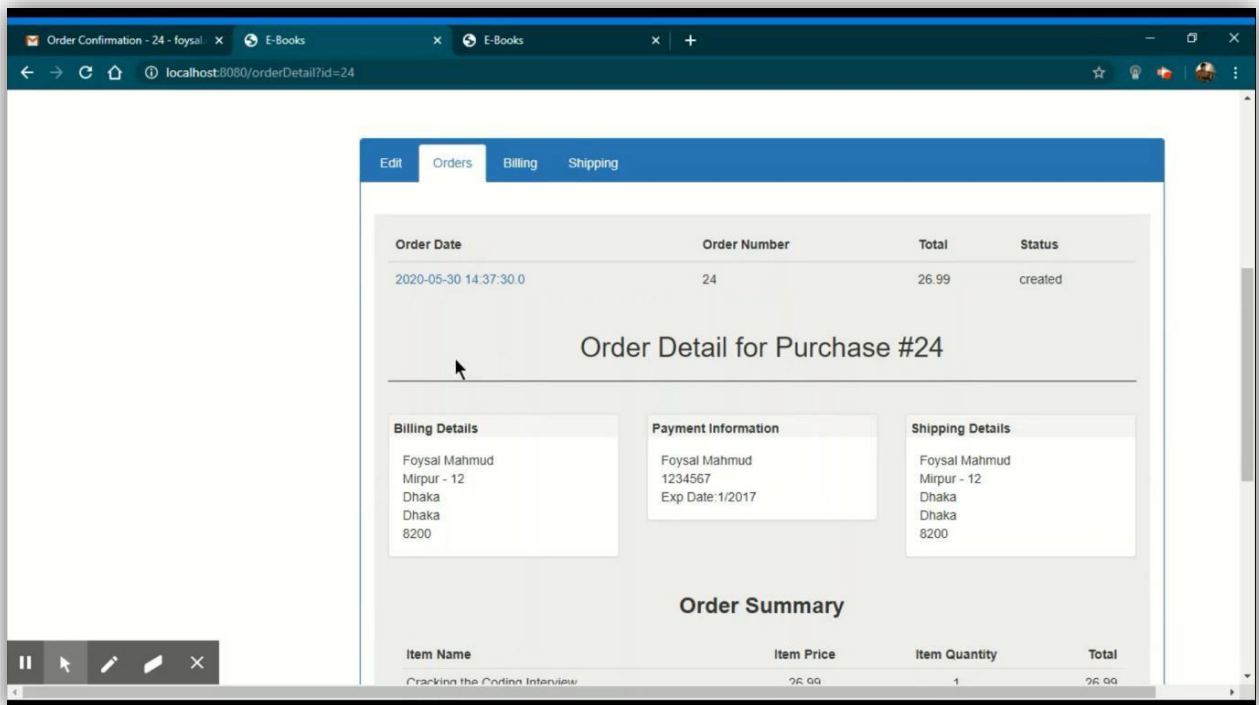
Order Confirmation - 24 - foysal ×
E-Books ×
E-Books ×
+

localhost:8080/orderDetail?id=24

Edit
Orders
Billing
Shipping

| Order Date | Order Number | Total | Status |
|---|---|---|---|
| 2020-05-30 14:37:30.0 | 24 | 26.99 | created |

Order Detail for Purchase #24

Billing Details
Foysal Mahmud
Mirpur - 12
Dhaka
Dhaka
8200

Payment Information
Foysal Mahmud
1234567
Exp Date:1/2017

Shipping Details
Foysal Mahmud
Mirpur - 12
Dhaka
Dhaka
8200

Order Summary

| Item Name | Item Price | Item Quantity | Total |
|---|---|---|---|
| Cracking the Coding Interview | 26.99 | 1 | 26.99 |